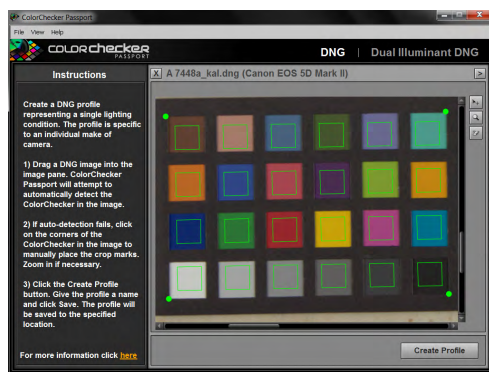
ColorChecker Passport

File View Help

COLORCHECKER PASSPORT

DNG | Dual Illuminant DNG

Instructions

Create a DNG profile representing a single lighting condition. The profile is specific to an individual make of camera.

1) Drag a DNG image into the image pane. ColorChecker Passport will attempt to automatically detect the ColorChecker in the image.

2) If auto-detection fails, click on the corners of the ColorChecker in the image to manually place the crop marks. Zoom in if necessary.

3) Click the Create Profile button. Give the profile a name and click Save. The profile will be saved to the specified location.

For more information click here

X A 7448a_kal.dng (Canon EOS 5D Mark II)

Create Profile